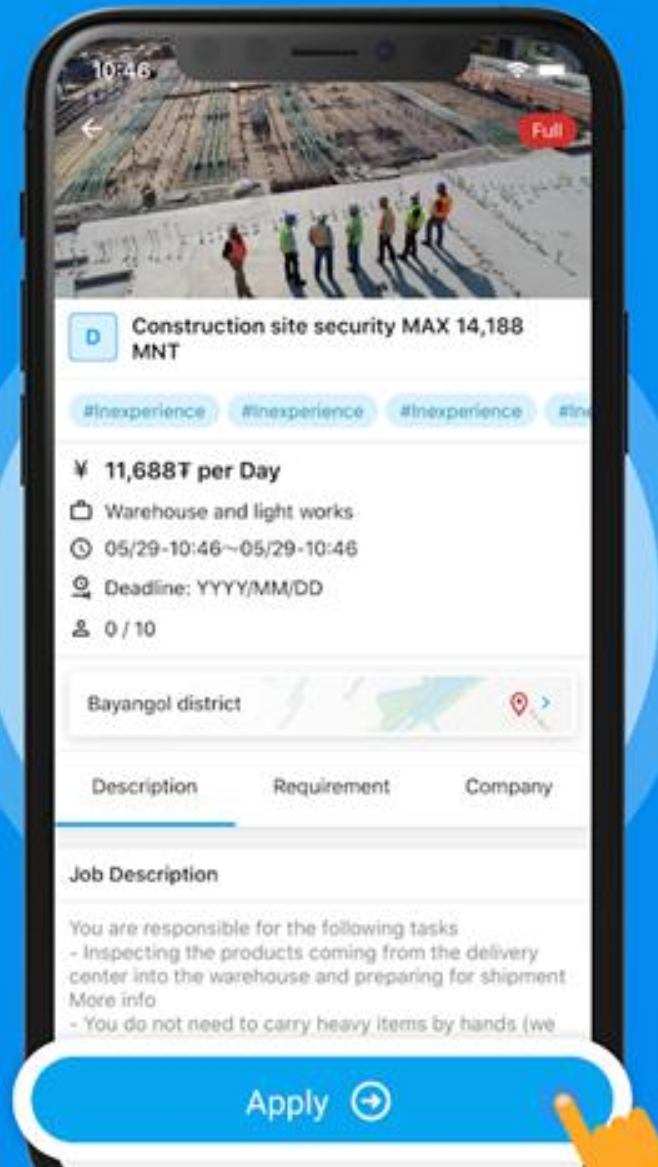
10:46

Full

D

Construction site security MAX 14,188 MNT

#Inexperience #Inexperience #Inexperience #Ine

¥ 11,688₮ per Day

Warehouse and light works

05/29-10:46~05/29-10:46

Deadline: YYYY/MM/DD

0 / 10

Bayangol district

Description Requirement Company

Job Description

You are responsible for the following tasks
- Inspecting the products coming from the delivery center into the warehouse and preparing for shipment
More info
- You do not need to carry heavy items by hands (we

Apply